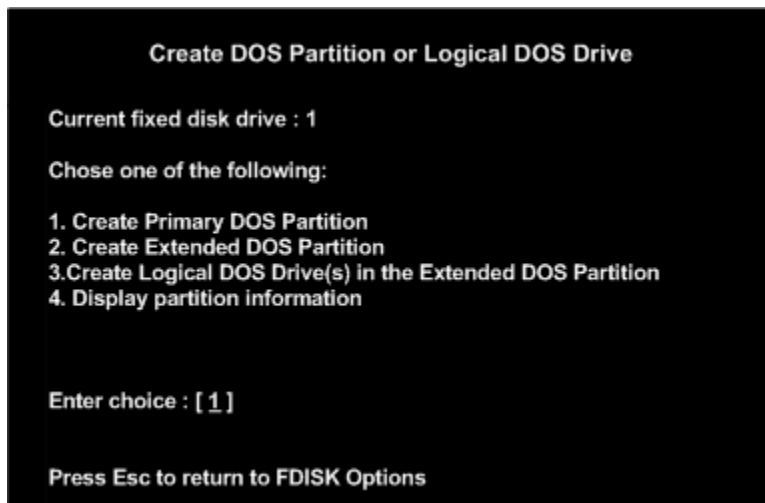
Create DOS Partition or Logical DOS Drive

Current fixed disk drive : 1

Chose one of the following:

1. Create Primary DOS Partition
2. Create Extended DOS Partition
3.Create Logical DOS Drive(s) in the Extended DOS Partition
4. Display partition information

Enter choice : [ 1 ]

Press Esc to return to FDISK Options